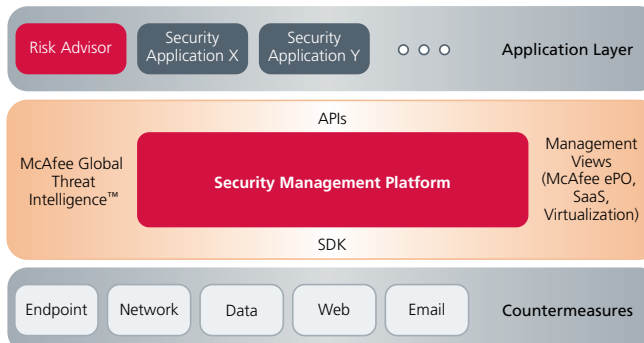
Risk Advisor

Security Application X

Security Application Y

Application Layer

APIs

McAfee Global Threat Intelligence™

Security Management Platform

Management Views (McAfee ePO, SaaS, Virtualization)

SDK

Endpoint

Network

Data

Web

Email

Countermeasures